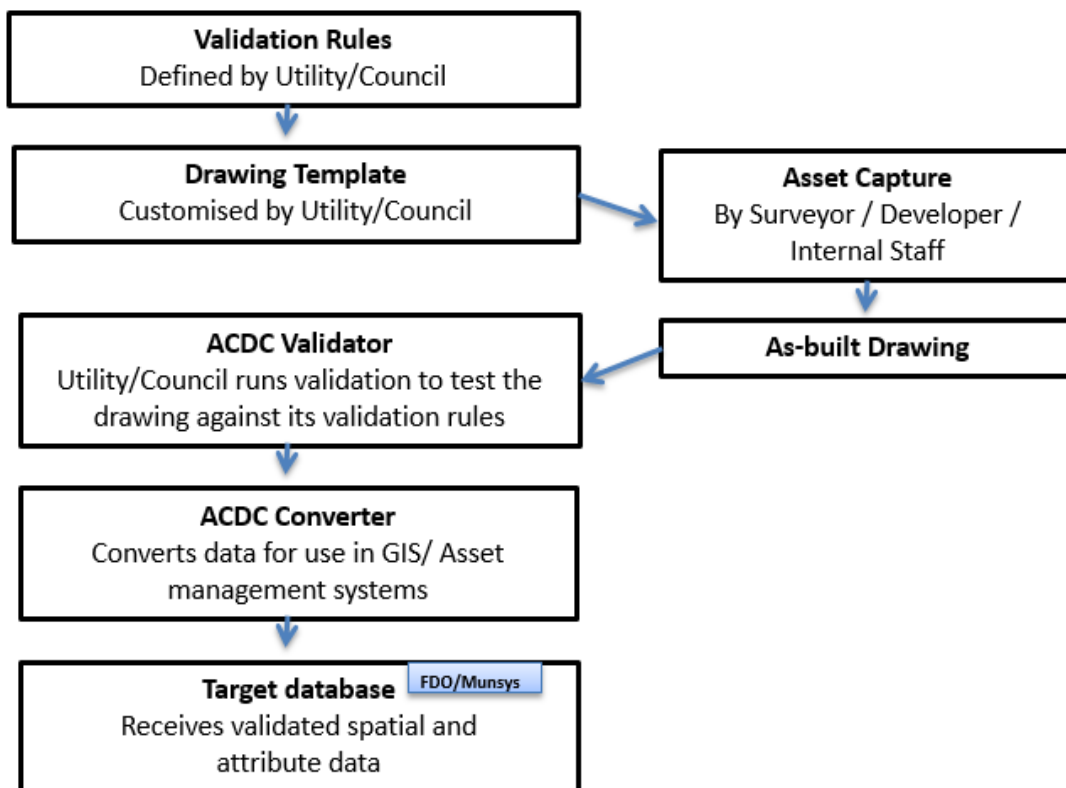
**Validation Rules**
Defined by Utility/Council

**Drawing Template**
Customised by Utility/Council

**Asset Capture**
By Surveyor / Developer / Internal Staff

**As-built Drawing**

**ACDC Validator**
Utility/Council runs validation to test the drawing against its validation rules

**ACDC Converter**
Converts data for use in GIS/ Asset management systems

**Target database**
FDO/Munsys
Receives validated spatial and attribute data